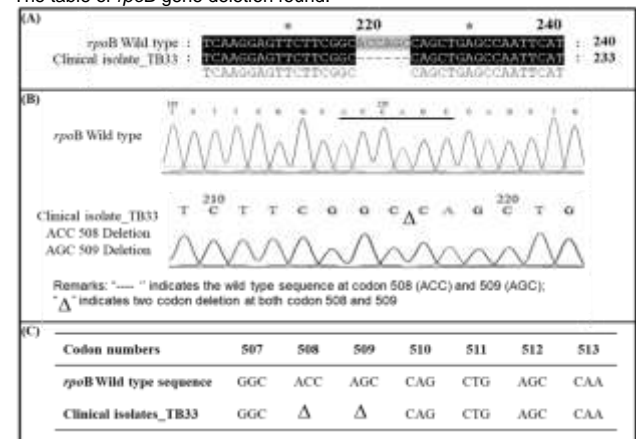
The table of rpoB gene deletion found.

(A)

* 220 * 240

rpoB Wild type : TCAAGGAGTTCTTCGGC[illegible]CAGCTGAGCCAATTCAT : 240

Clinical isolate_TB33 : TCAAGGAGTTCTTCGGC------CAGCTGAGCCAATTCAT : 233

TCAAGGAGTTCTTCGGC CAGCTGAGCCAATTCAT

(B)

rpoB Wild type

Clinical isolate_TB33
ACC 508 Deletion
AGC 509 Deletion

210 220
T C T T C G G C $\Delta$ C A G C T G

Remarks: "----" indicates the wild type sequence at codon 508 (ACC) and 509 (AGC);
"$\Delta$" indicates two codon deletion at both codon 508 and 509

(C)

| Codon numbers | 507 | 508 | 509 | 510 | 511 | 512 | 513 |
|---|---|---|---|---|---|---|---|
| rpoB Wild type sequence | GGC | ACC | AGC | CAG | CTG | AGC | CAA |
| Clinical isolates_TB33 | GGC | $\Delta$ | $\Delta$ | CAG | CTG | AGC | CAA |